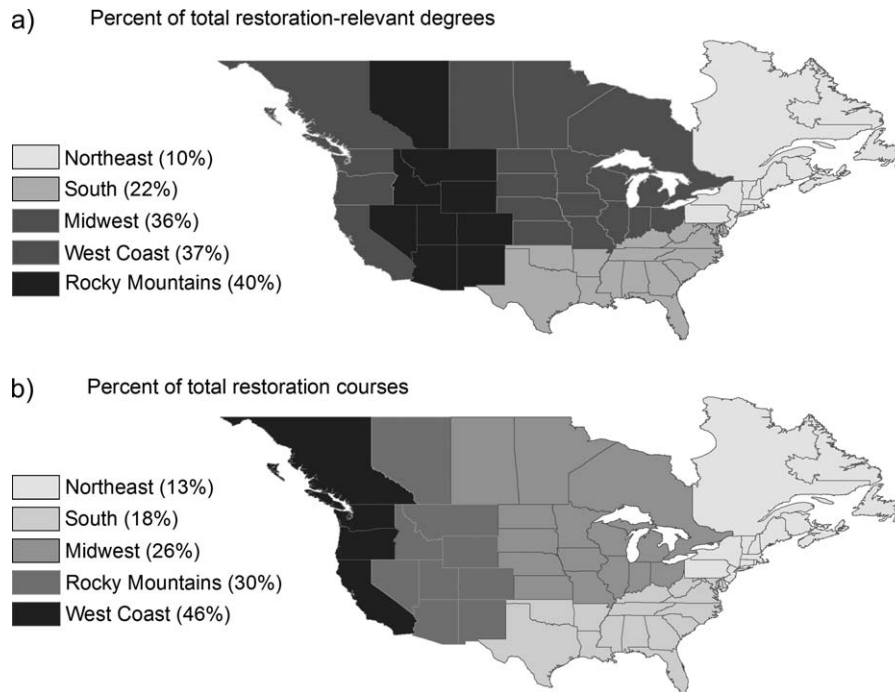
a) Percent of total restoration-relevant degrees

Northeast (10%)
South (22%)
Midwest (36%)
West Coast (37%)
Rocky Mountains (40%)

b) Percent of total restoration courses

Northeast (13%)
South (18%)
Midwest (26%)
Rocky Mountains (30%)
West Coast (46%)